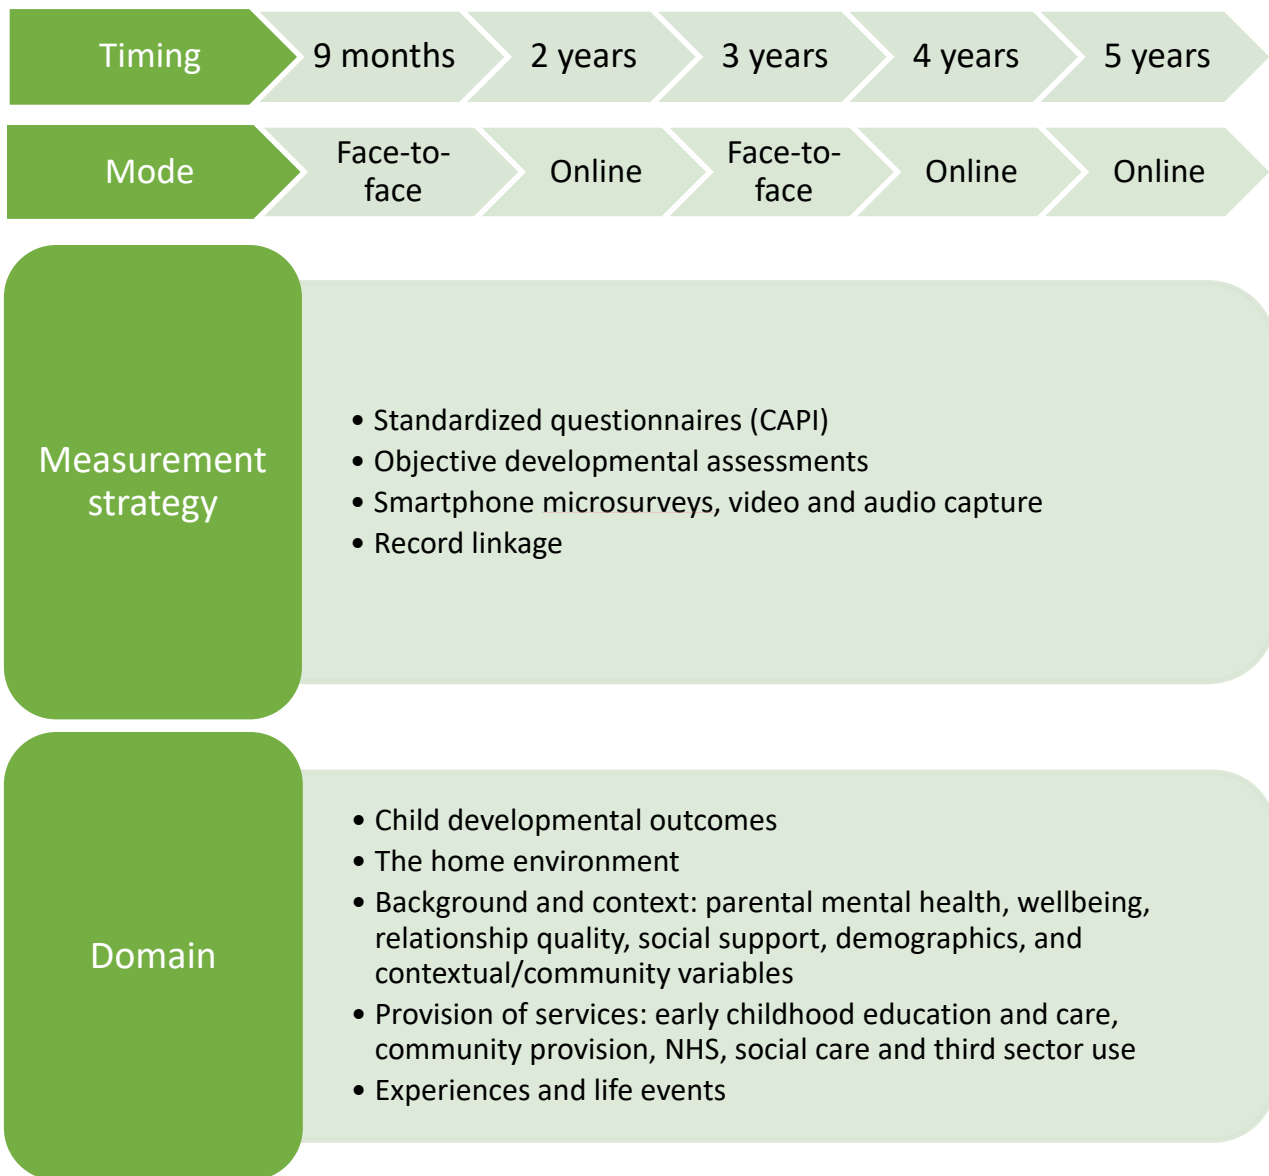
Timing 9 months 2 years 3 years 4 years 5 years

Mode Face-to-face Online Face-to-face Online Online

Measurement strategy

• Standardized questionnaires (CAPI)
• Objective developmental assessments
• Smartphone microsurveys, video and audio capture
• Record linkage

Domain

• Child developmental outcomes
• The home environment
• Background and context: parental mental health, wellbeing, relationship quality, social support, demographics, and contextual/community variables
• Provision of services: early childhood education and care, community provision, NHS, social care and third sector use
• Experiences and life events